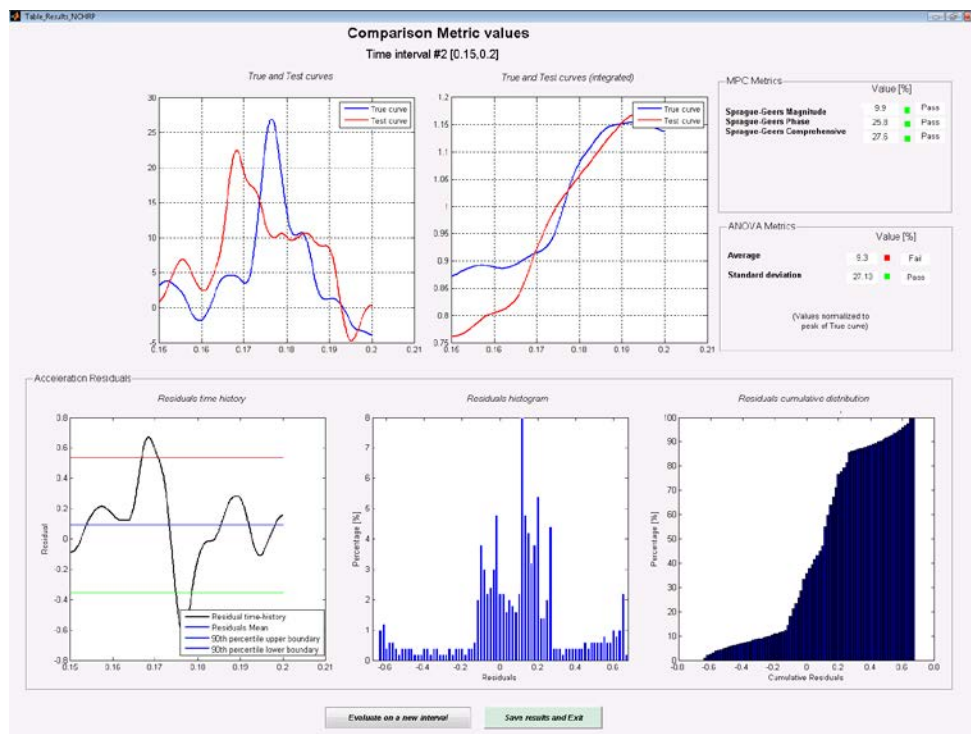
Table_Results_NCHRP

Comparison Metric values

Time interval #2 [0.15,0.2]

True and Test curves

True curve
Test curve

30
25
20
15
10
5
0
-5
0.15 0.16 0.17 0.18 0.19 0.2 0.21

True and Test curves (integrated)

True curve
Test curve

1.2
1.15
1.1
1.05
1
0.95
0.9
0.85
0.8
0.75
0.15 0.16 0.17 0.18 0.19 0.2 0.21

MPC Metrics

Value [%]

| | | |
|---|---|---|
| Sprague-Geers Magnitude | 9.9 | Pass |
| Sprague-Geers Phase | 25.8 | Pass |
| Sprague-Geers Comprehensive | 27.6 | Pass |

ANOVA Metrics

Value [%]

| | | |
|---|---|---|
| Average | 9.3 | Fail |
| Standard deviation | 27.13 | Pass |

(Values normalized to peak of True curve)

Acceleration Residuals

Residuals time history

0.8
0.6
0.4
0.2
0
-0.2
-0.4
-0.6
-0.8
0.15 0.16 0.17 0.18 0.19 0.2 0.21

Residual

Residual time-history
Residuals Mean
90th percentile upper boundary
90th percentile lower boundary

Residuals histogram

8
7
6
5
4
3
2
1
0
-0.6 -0.4 -0.2 0 0.2 0.4 0.6

Percentage [%]

Residuals

Residuals cumulative distribution

100
90
80
70
60
50
40
30
20
10
0
-0.8 -0.6 -0.4 -0.2 0 0.2 0.4 0.6 0.8

Percentage [%]

Cumulative Residuals

Evaluate on a new interval

Save results and Exit